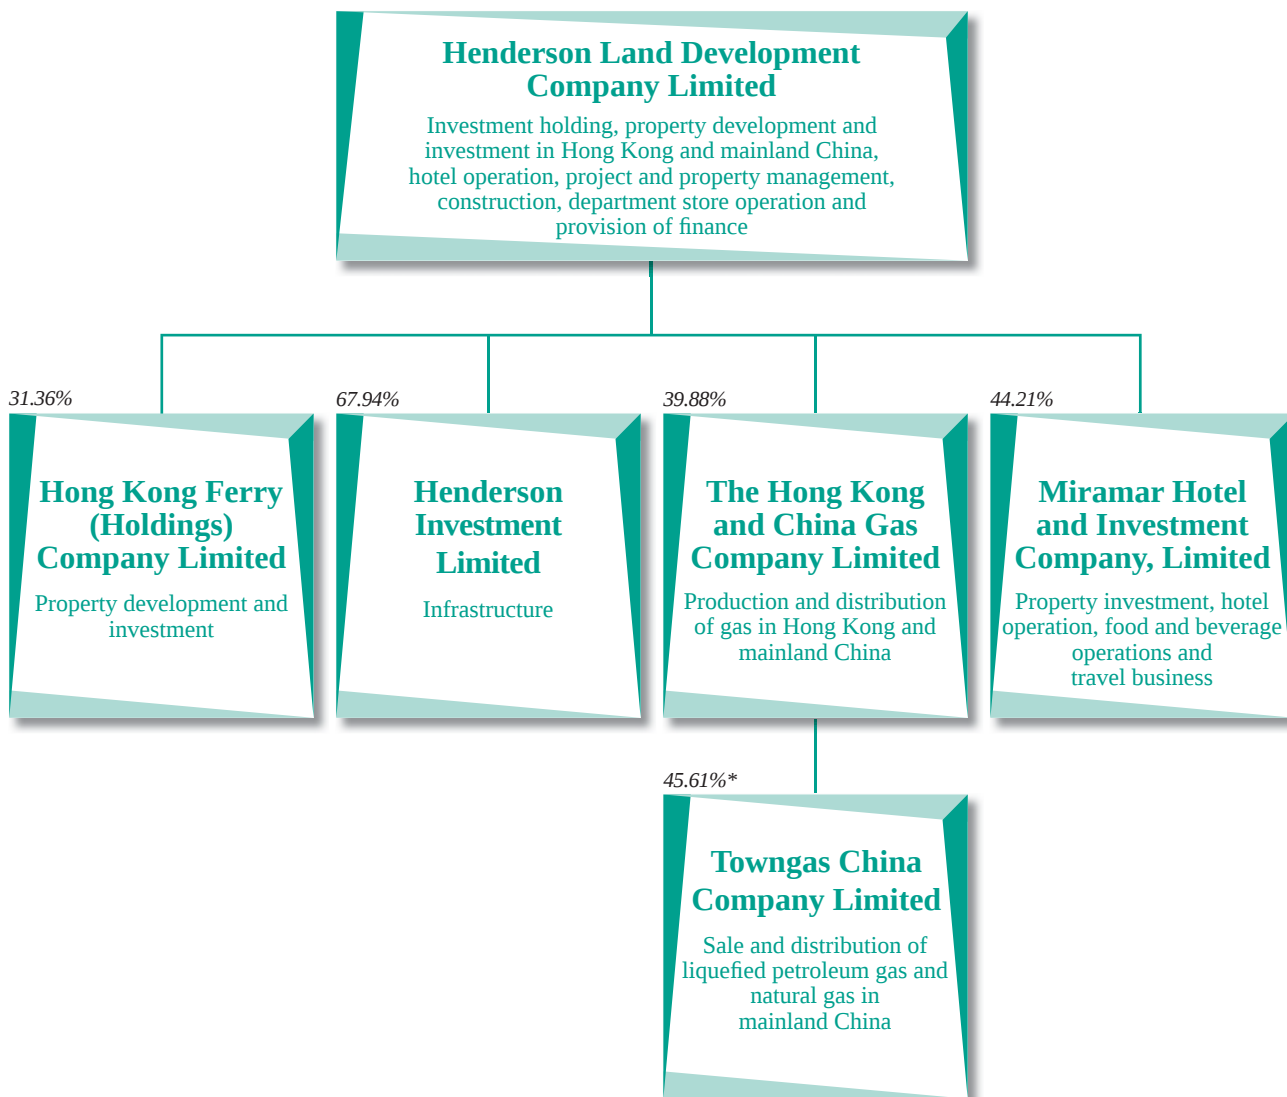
Henderson Land Development Company Limited

Investment holding, property development and investment in Hong Kong and mainland China, hotel operation, project and property management, construction, department store operation and provision of finance

31.36%

Hong Kong Ferry (Holdings) Company Limited

Property development and investment

67.94%

Henderson Investment Limited

Infrastructure

39.88%

The Hong Kong and China Gas Company Limited

Production and distribution of gas in Hong Kong and mainland China

44.21%

Miramar Hotel and Investment Company, Limited

Property investment, hotel operation, food and beverage operations and travel business

45.61%*

Towngas China Company Limited

Sale and distribution of liquefied petroleum gas and natural gas in mainland China